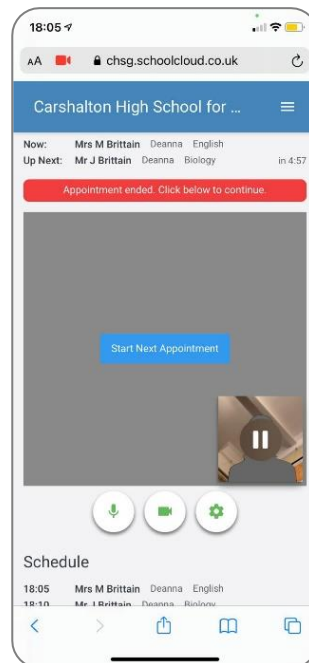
18:05

AA chsg.schoolcloud.co.uk

Carshalton High School for ...

Now: Mrs M Brittain Deanna English
Up Next: Mr J Brittain Deanna Biology in 4:57

Appointment ended. Click below to continue.

Start Next Appointment

Schedule

18:05 Mrs M Brittain Deanna English
18:10 Mr J Brittain Deanna Biology